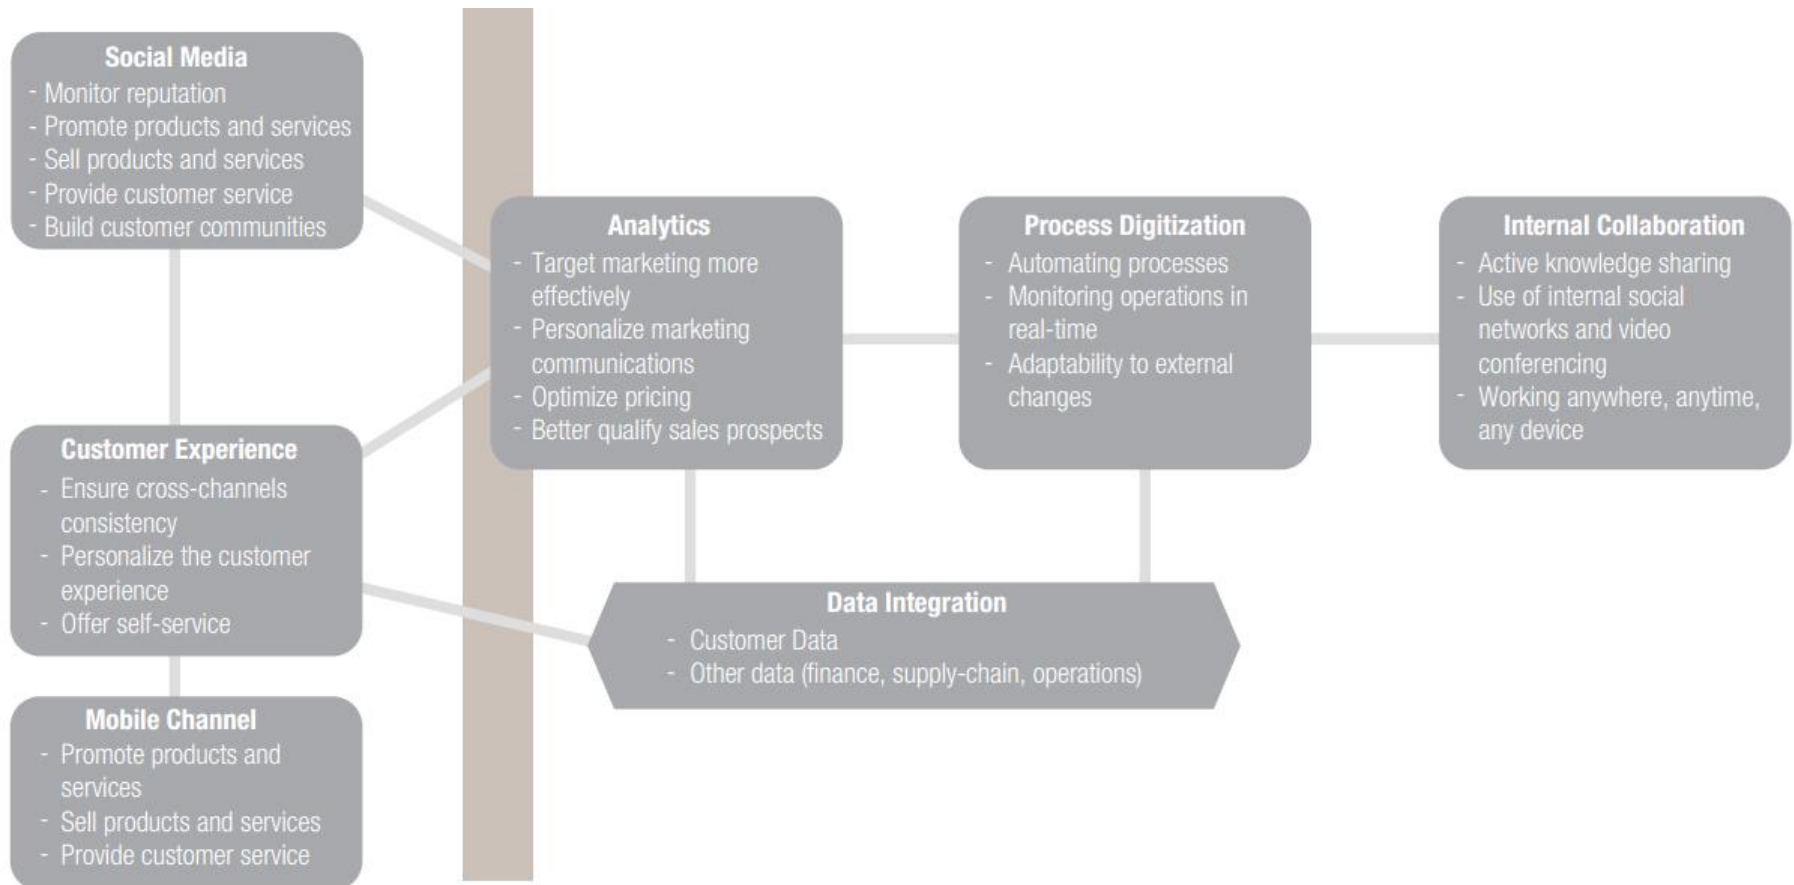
Social Media
- Monitor reputation
- Promote products and services
- Sell products and services
- Provide customer service
- Build customer communities

Customer Experience
- Ensure cross-channels consistency
- Personalize the customer experience
- Offer self-service

Mobile Channel
- Promote products and services
- Sell products and services
- Provide customer service

Analytics
- Target marketing more effectively
- Personalize marketing communications
- Optimize pricing
- Better qualify sales prospects

Process Digitization
- Automating processes
- Monitoring operations in real-time
- Adaptability to external changes

Internal Collaboration
- Active knowledge sharing
- Use of internal social networks and video conferencing
- Working anywhere, anytime, any device

Data Integration
- Customer Data
- Other data (finance, supply-chain, operations)